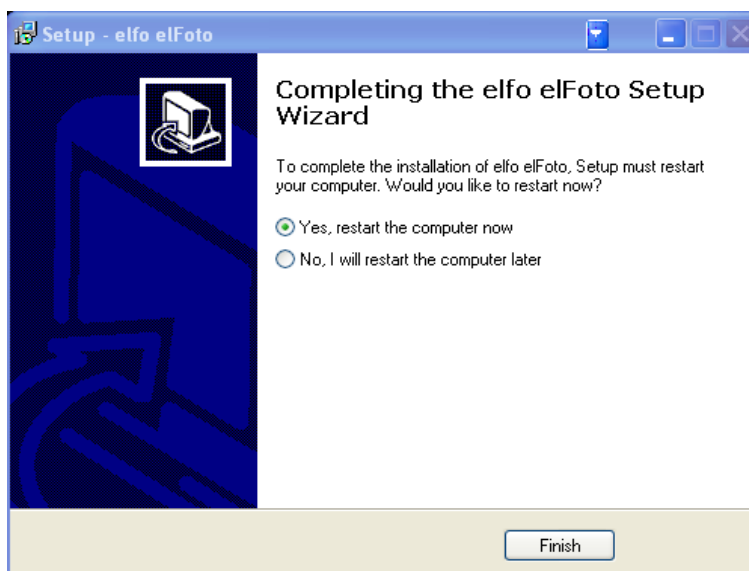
Setup - elfo elFoto

Completing the elfo elFoto Setup Wizard

To complete the installation of elfo elFoto, Setup must restart your computer. Would you like to restart now?

Yes, restart the computer now

No, I will restart the computer later

Finish